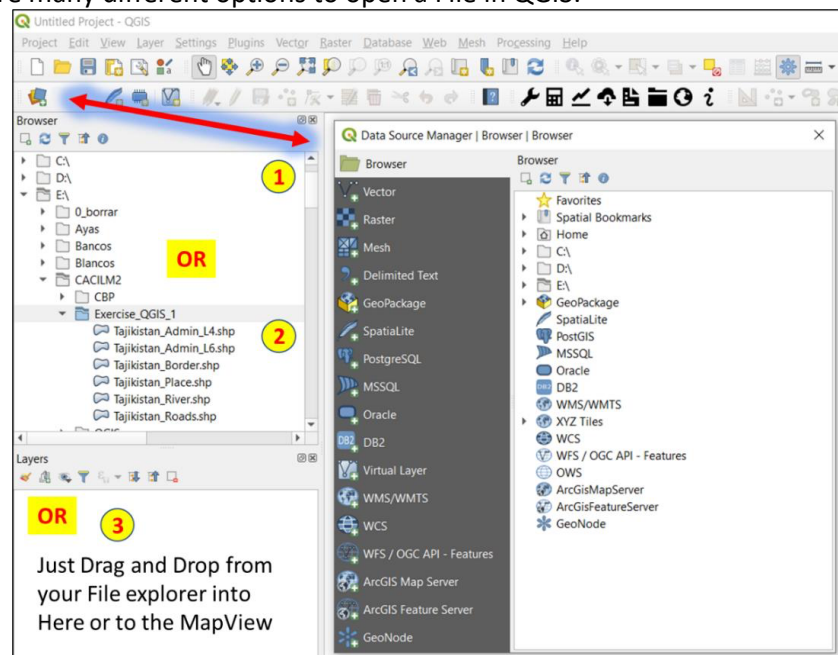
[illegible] many different options to open a File in QGIS:

Untitled Project - QGIS

Project Edit View Layer Settings Plugins Vector Raster Database Web Mesh Processing Help

Browser

C:\
D:\
E:\
0_borrar
Ayas
Bancos
Blancos
CACILM2
CBP
Exercise_QGIS_1
Tajikistan_Admin_L4.shp
Tajikistan_Admin_L6.shp
Tajikistan_Border.shp
Tajikistan_Place.shp
Tajikistan_River.shp
Tajikistan_Roads.shp

1

OR

2

Layers

OR

3

Just Drag and Drop from your File explorer into Here or to the MapView

Data Source Manager | Browser | Browser

Browser
Vector
Raster
Mesh
Delimited Text
GeoPackage
SpatiaLite
PostgreSQL
MSSQL
Oracle
DB2
Virtual Layer
WMS/WMTS
WCS
WFS / OGC API - Features
ArcGIS Map Server
ArcGIS Feature Server
GeoNode

Browser
Favorites
Spatial Bookmarks
Home
C:\
D:\
E:\
GeoPackage
SpatiaLite
PostGIS
MSSQL
Oracle
DB2
WMS/WMTS
XYZ Tiles
WCS
WFS / OGC API - Features
OWS
ArcGisMapServer
ArcGisFeatureServer
GeoNode